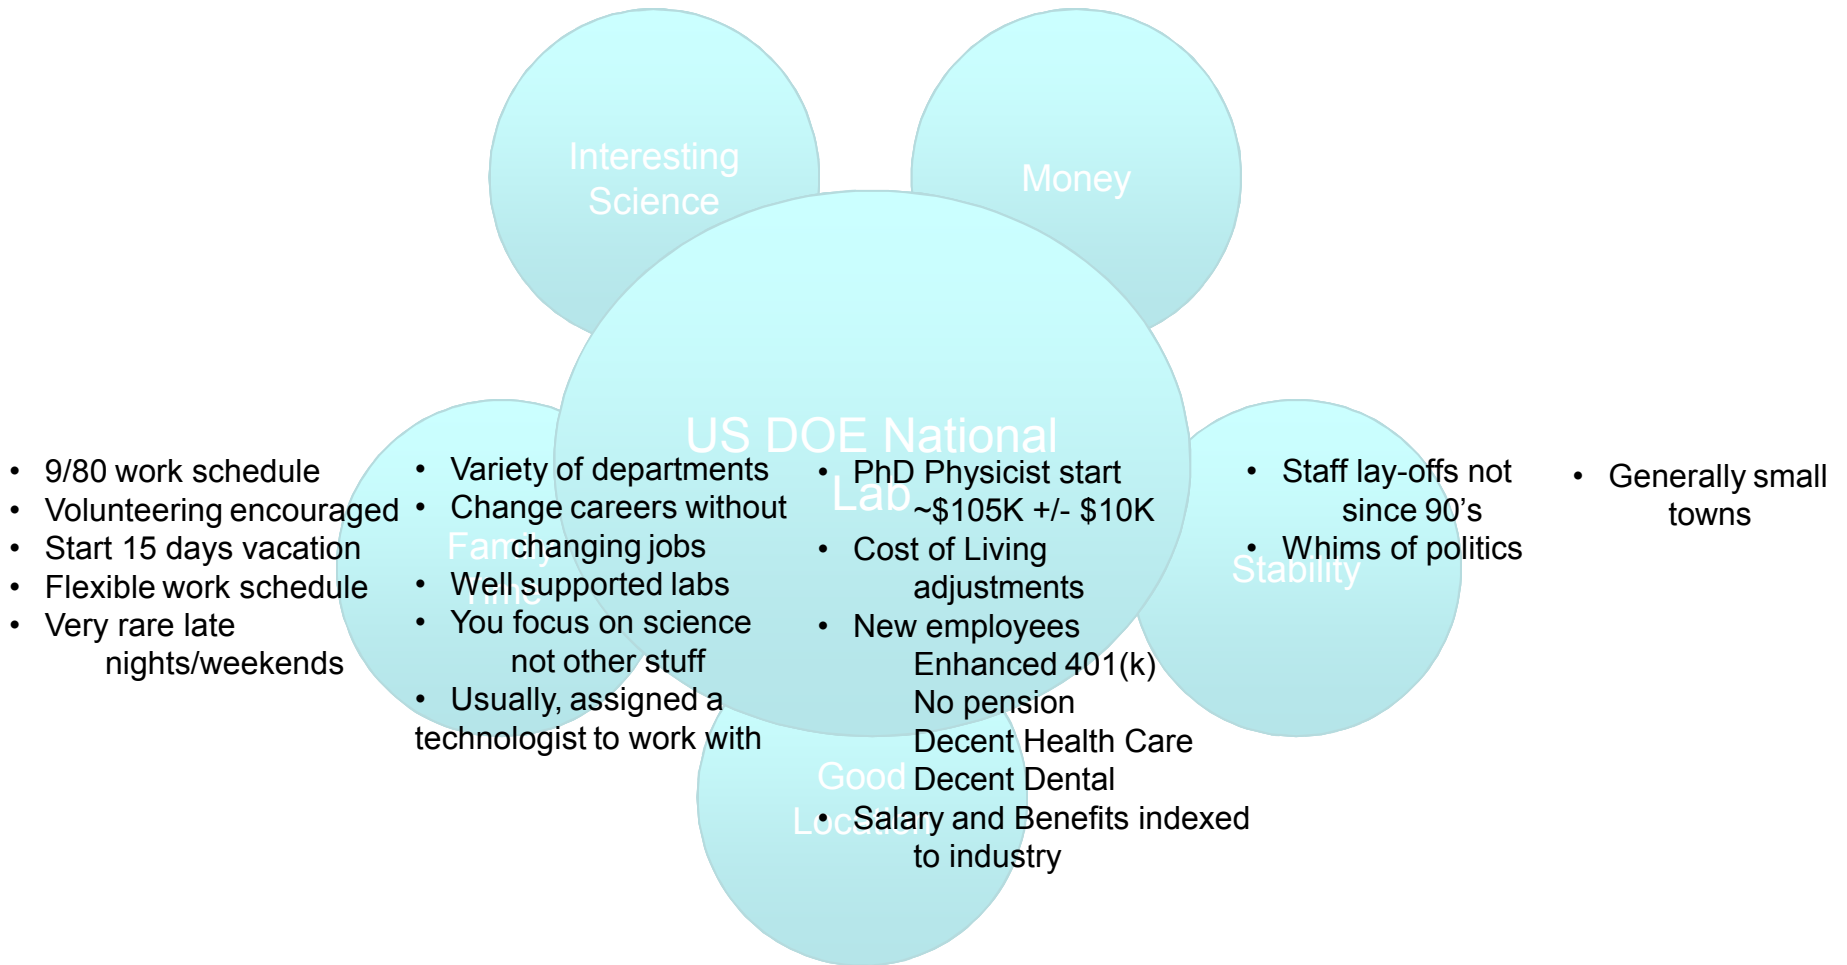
Interesting Science

Money

US DOE National Lab

Family Time

Stability

Good Location

• 9/80 work schedule
• Volunteering encouraged
• Start 15 days vacation
• Flexible work schedule
• Very rare late nights/weekends

• Variety of departments
• Change careers without changing jobs
• Well supported labs
• You focus on science not other stuff
• Usually, assigned a technologist to work with

• PhD Physicist start ~$105K +/- $10K
• Cost of Living adjustments
• New employees
Enhanced 401(k)
No pension
Decent Health Care
Decent Dental
• Salary and Benefits indexed to industry

• Staff lay-offs not since 90's
• Whims of politics

• Generally small towns